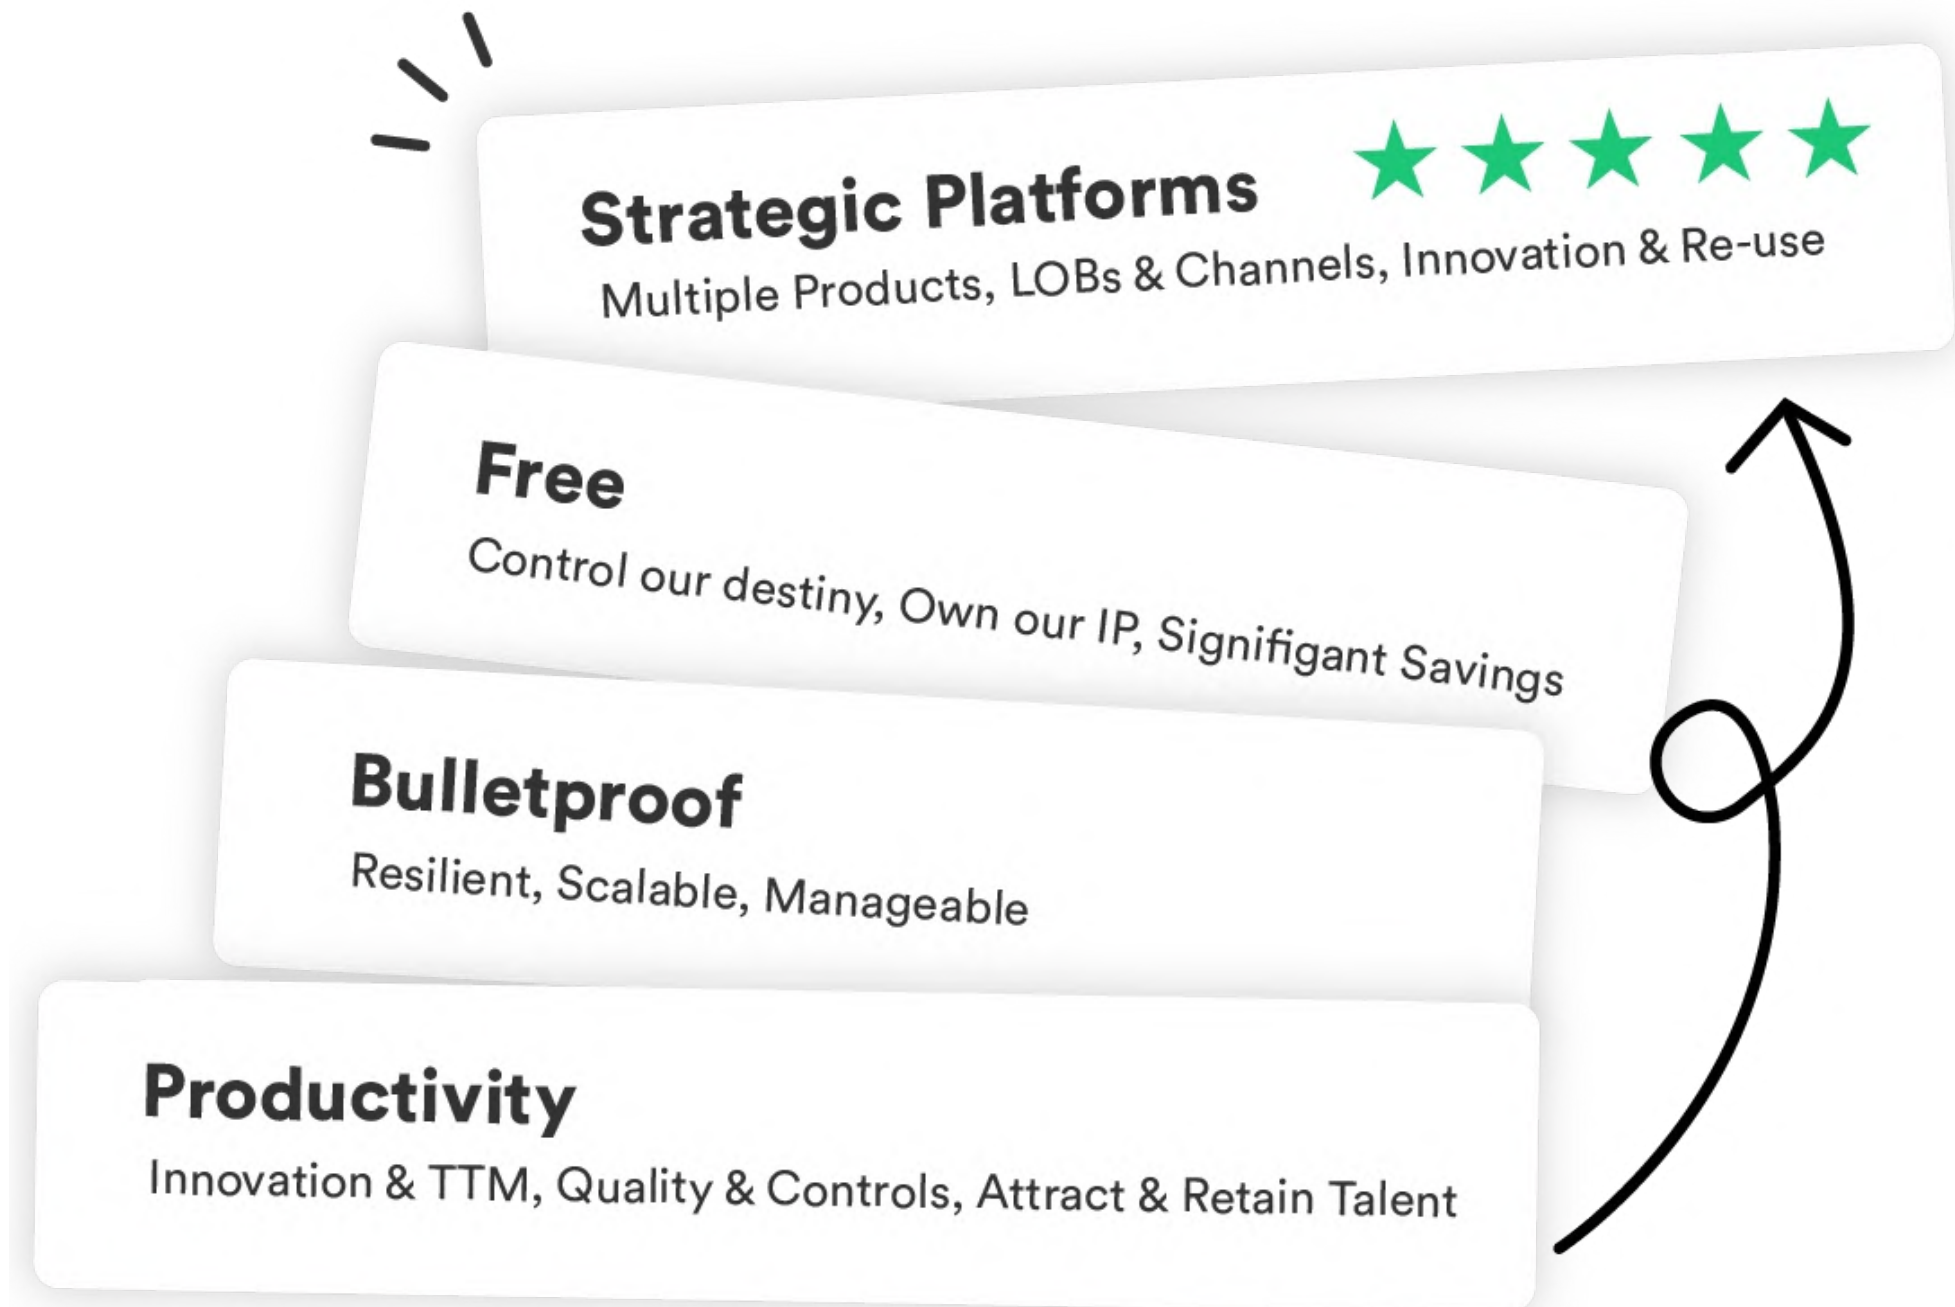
Strategic Platforms
Multiple Products, LOBs & Channels, Innovation & Re-use

Free
Control our destiny, Own our IP, Signifigant Savings

Bulletproof
Resilient, Scalable, Manageable

Productivity
Innovation & TTM, Quality & Controls, Attract & Retain Talent